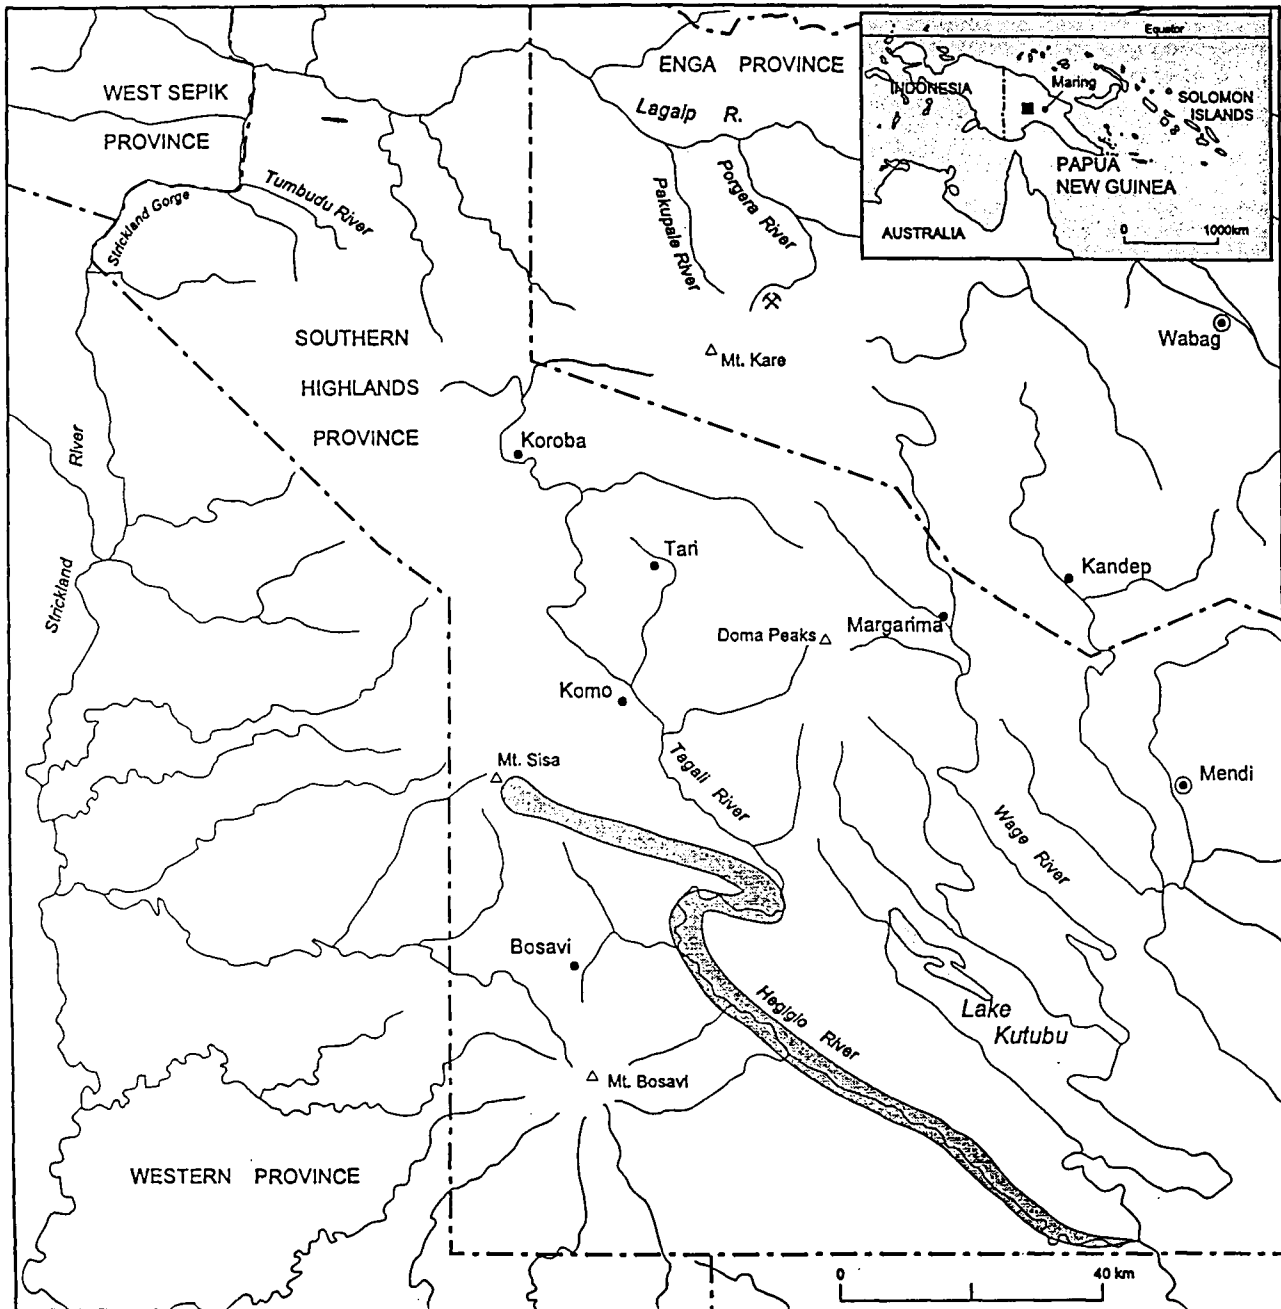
Equator
INDONESIA
Maring
SOLOMON ISLANDS
PAPUA NEW GUINEA
AUSTRALIA
0
1000km

ENGA PROVINCE
WEST SEPIK PROVINCE
Lagalp R.
Pakupale River
Porgera River
Tumbudu River
Strickland Gorge
SOUTHERN HIGHLANDS PROVINCE
Mt. Kare
Wabag
Koroba
Strickland River
Tari
Kandep
Doma Peaks
Margarima
Komo
Mt. Sisa
Tagali River
Wage River
Mendi
Bosavi
Hegigio River
Lake Kutubu
Mt. Bosavi
WESTERN PROVINCE
0
40 km